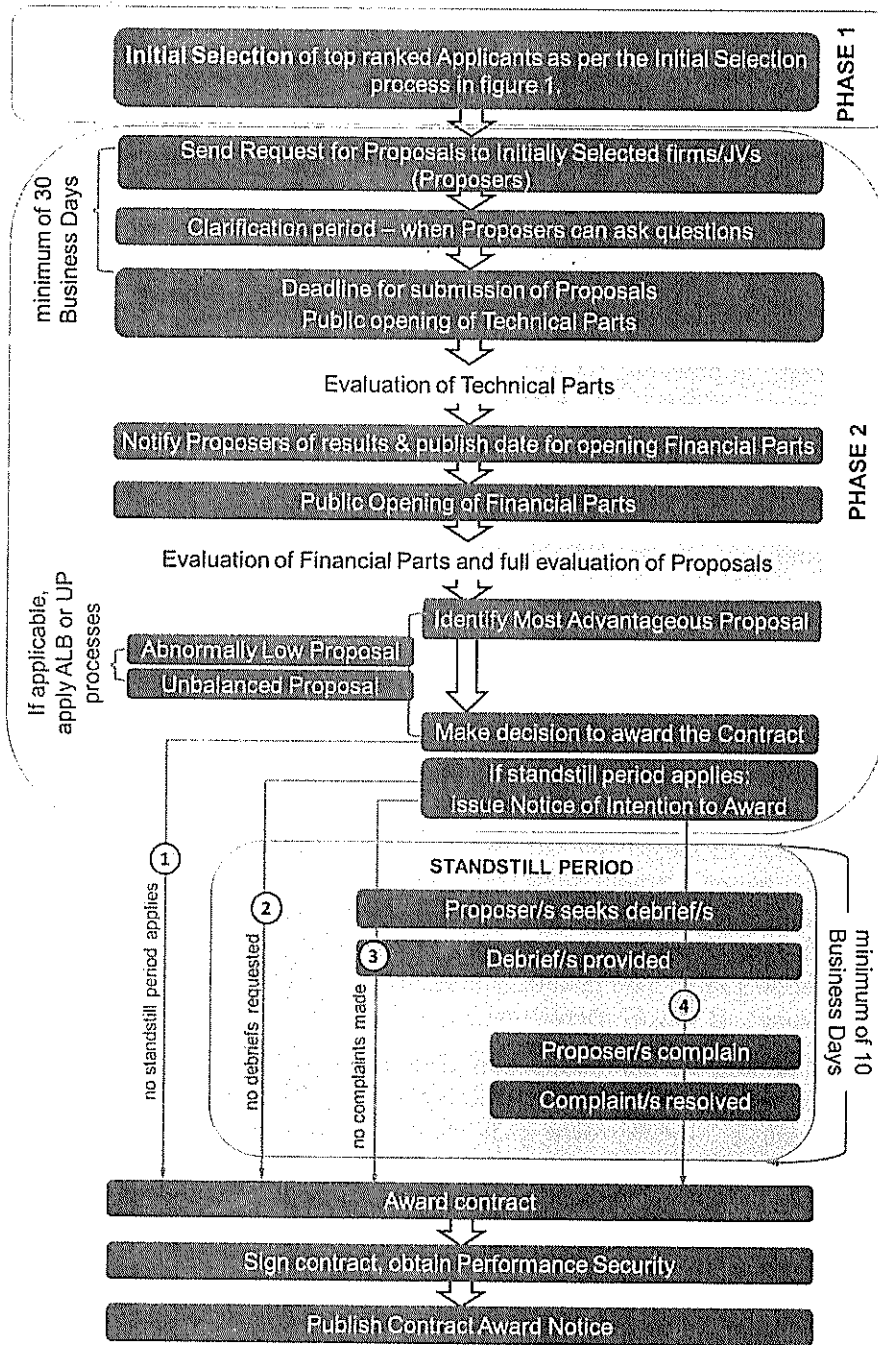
**Initial Selection** of top ranked Applicants as per the Initial Selection process in figure 1.

PHASE 1

Send Request for Proposals to Initially Selected firms/JVs (Proposers)

Clarification period – when Proposers can ask questions

minimum of 30 Business Days

Deadline for submission of Proposals
Public opening of Technical Parts

Evaluation of Technical Parts

Notify Proposers of results & publish date for opening Financial Parts

Public Opening of Financial Parts

PHASE 2

Evaluation of Financial Parts and full evaluation of Proposals

If applicable, apply ALB or UP processes

Abnormally Low Proposal

Unbalanced Proposal

Identify Most Advantageous Proposal

Make decision to award the Contract

If standstill period applies:
Issue Notice of Intention to Award

1 no standstill period applies

2 no debriefs requested

3 no complaints made

STANDSTILL PERIOD

Proposer/s seeks debrief/s

Debrief/s provided

4

Proposer/s complain

Complaint/s resolved

minimum of 10 Business Days

Award contract

Sign contract, obtain Performance Security

Publish Contract Award Notice